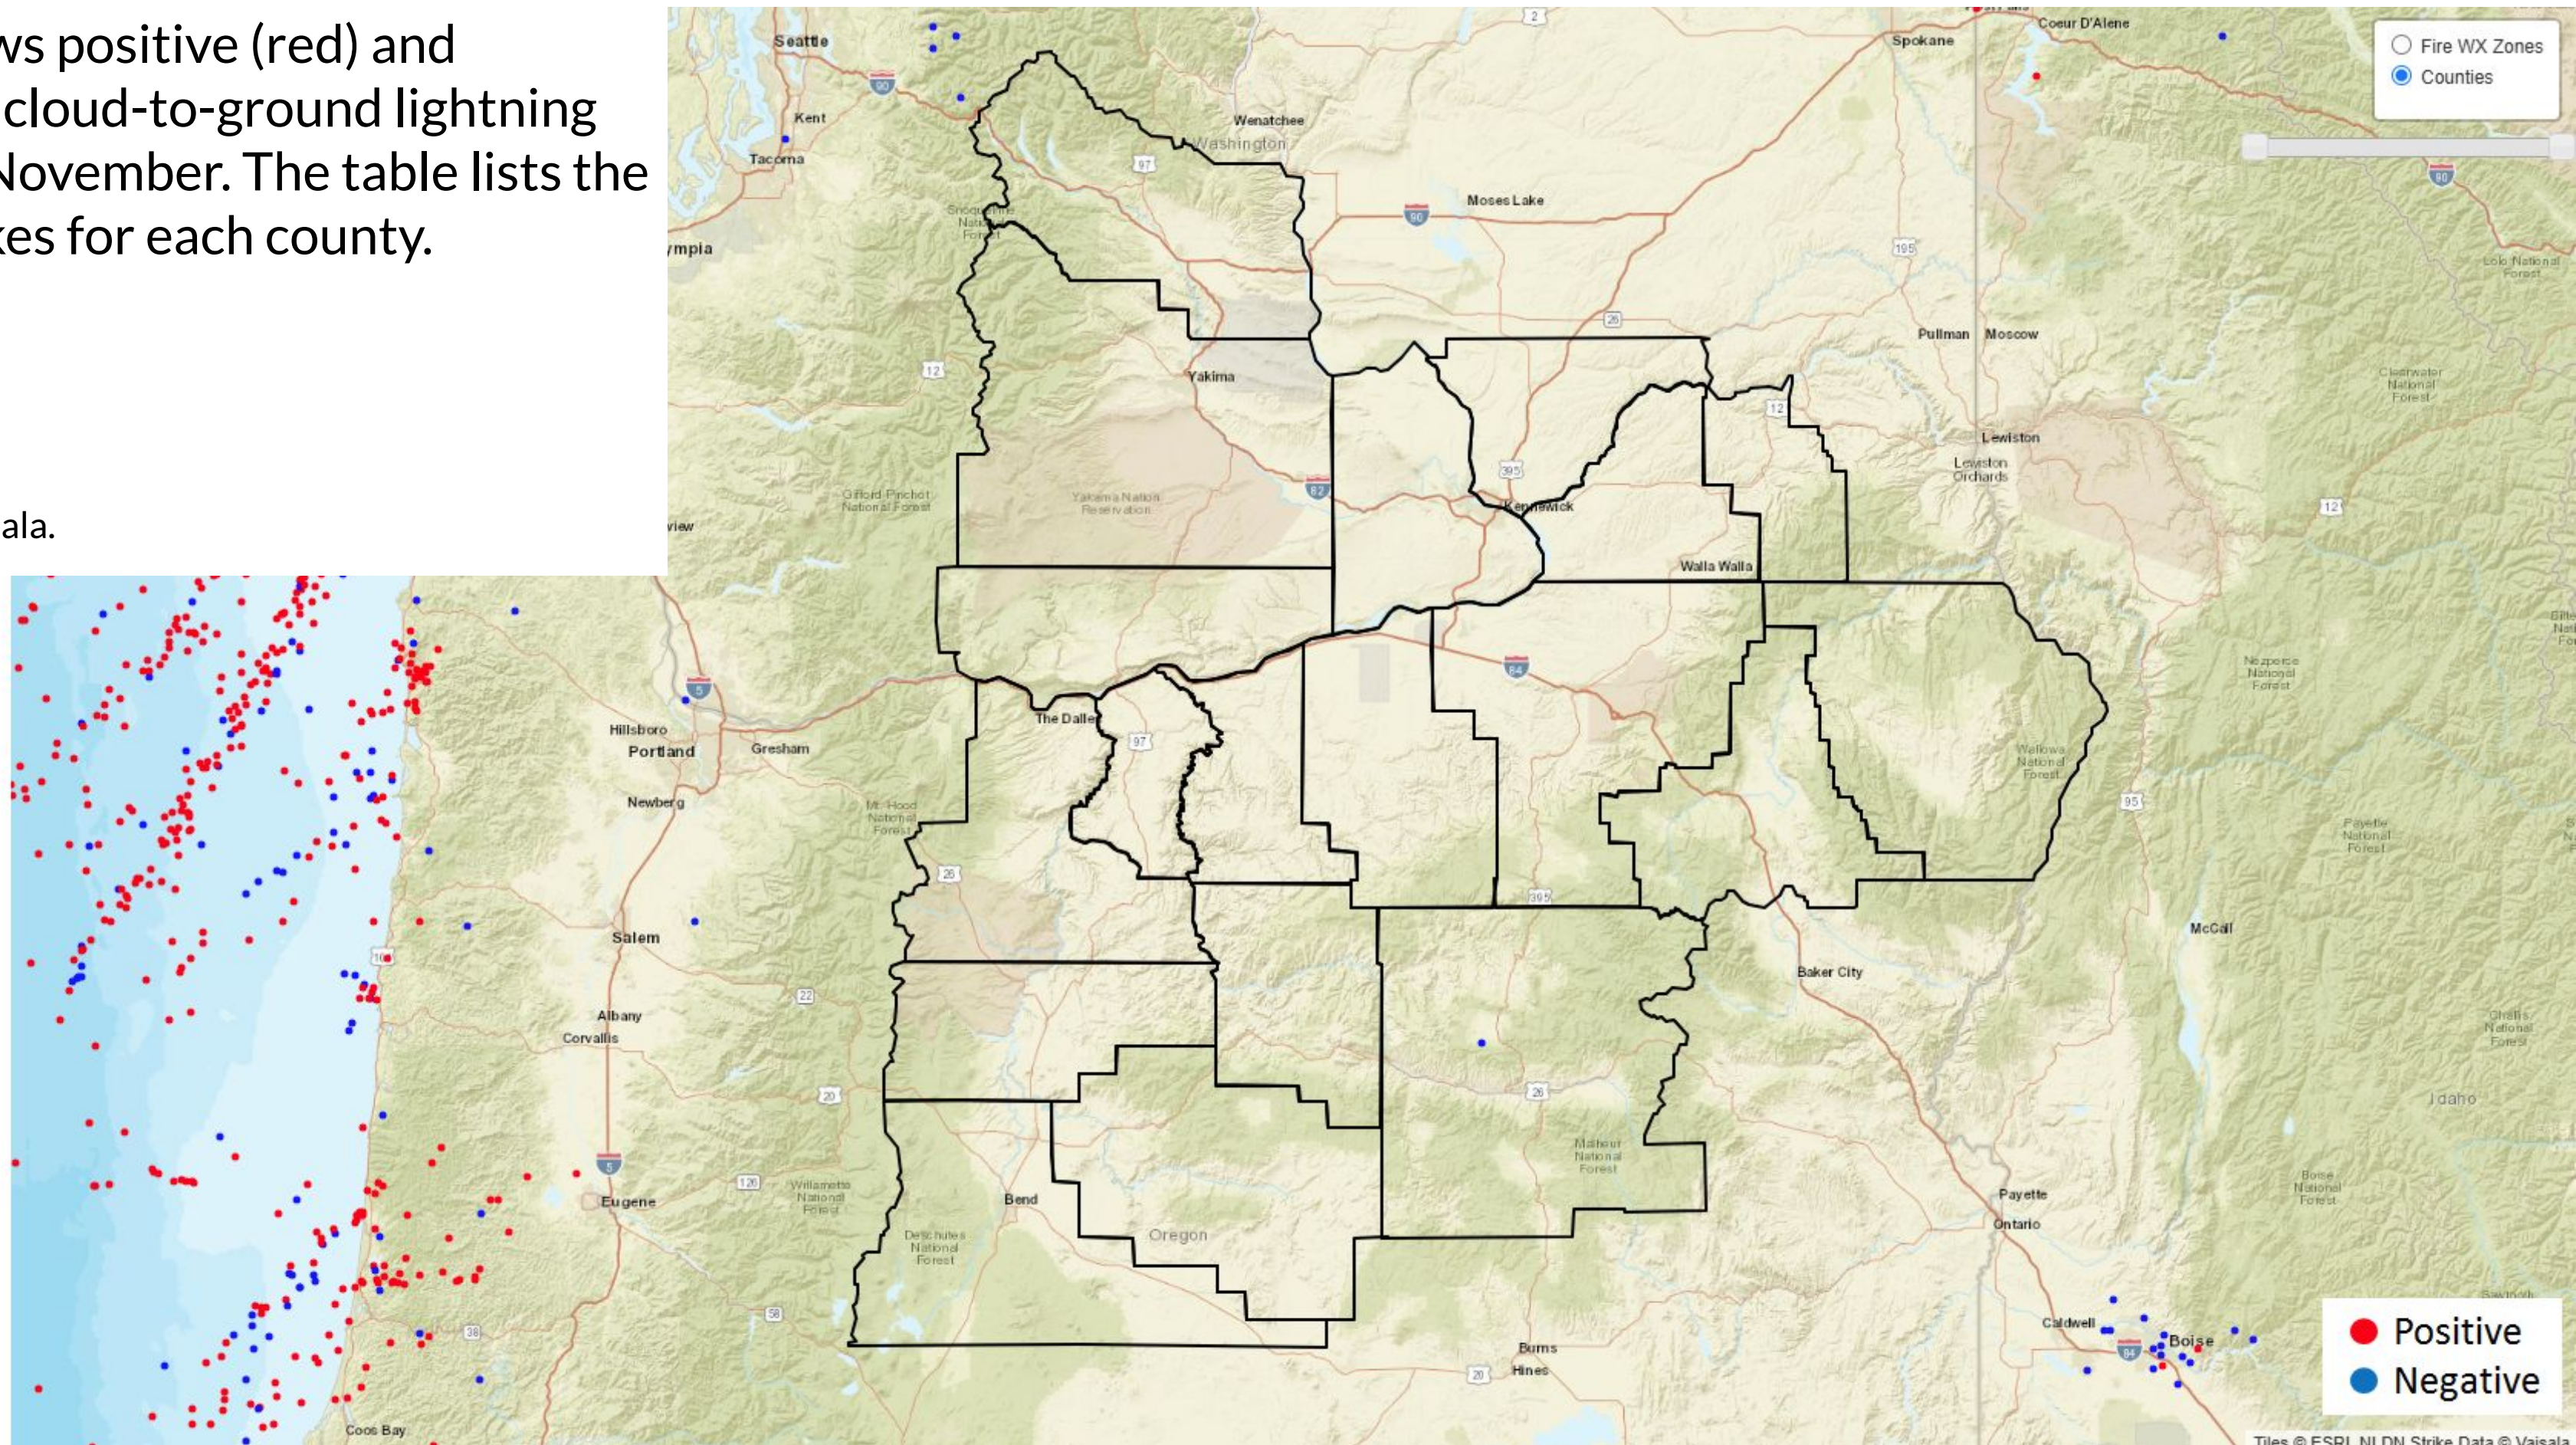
ws positive (red) and cloud-to-ground lightning November. The table lists the kes for each county.

ala.

Fire WX Zones
Counties

Seattle
Kent
Tacoma
ympia
Wenatchee
Washington
Moses Lake
Spokane
Coeur D'Alene
Pullman
Moscow
Lewiston
Lewiston Orchards
Yakima
Kennewick
Walla Walla
Gifford Pinchot National Forest
Yakama Nation Reservation
Snoqualmie National Forest
Lolo National Forest
Clearwater National Forest
Nezperce National Forest
Wallowa National Forest
Payette National Forest
Hillsboro
Portland
Gresham
Newberg
The Dalles
Mt. Hood National Forest
Salem
Albany
Corvallis
Eugene
Willamette National Forest
Bend
Deschutes National Forest
Oregon
Malheur National Forest
Baker City
McCall
Idaho
Payette
Ontario
Caldwell
Boise
Boise National Forest
Burns
Hines
Coos Bay
view

Positive
Negative

Tiles © ESRI, NLDN Strike Data © Vaisala